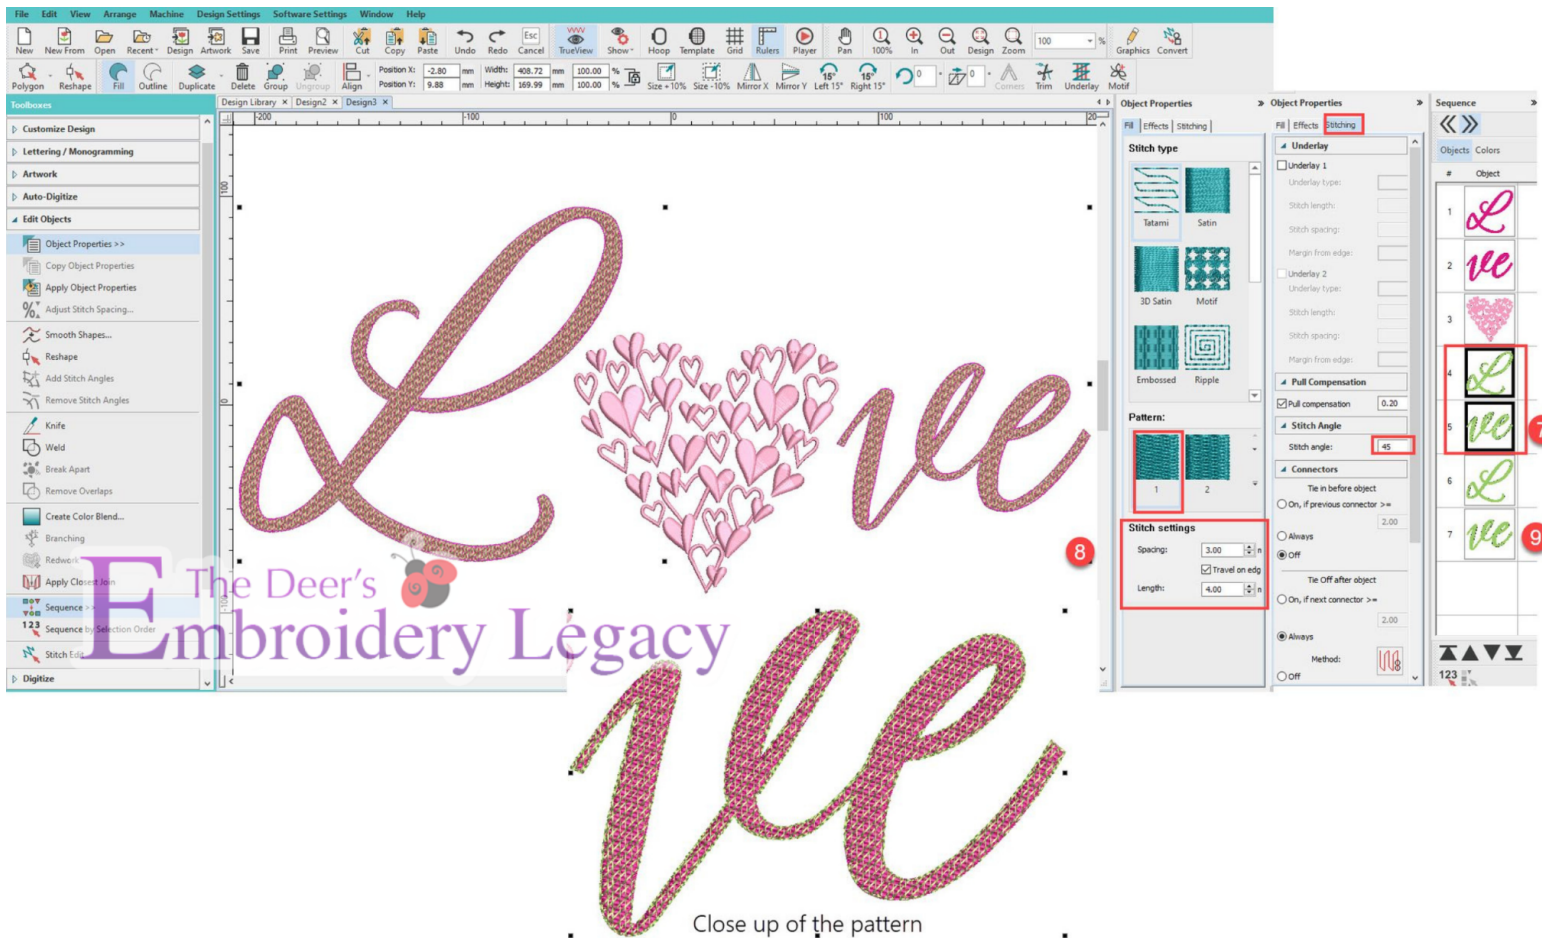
File Edit View Arrange Machine Design Settings Software Settings Window Help

New New From Open Recent Design Artwork Save Print Preview Cut Copy Paste Undo Redo Esc Cancel TrueView Show Hoop Template Grid Rulers Player Pan 100% In Out Design Zoom 100 % Graphics Convert

Polygon Reshape Fill Outline Duplicate Delete Group Ungroup Align Position X: -2.80 mm Position Y: 9.88 mm Width: 408.72 mm Height: 169.99 mm 100.00 % 100.00 % Size +10% Size -10% Mirror X Mirror Y Left 15° Right 15° 0 0 Corners Trim Underlay Motif

Toolboxes
Customize Design
Lettering / Monogramming
Artwork
Auto-Digitize
Edit Objects
Object Properties >>
Copy Object Properties
Apply Object Properties
Adjust Stitch Spacing...
Smooth Shapes...
Reshape
Add Stitch Angles
Remove Stitch Angles
Knife
Weld
Break Apart
Remove Overlaps
Create Color Blend...
Branching
Redwork
Apply Closest Join
Sequence >>
Sequence by Selection Order
Stitch Edit
Digitize

Design Library × Design2 × Design3 ×
-200 -100 0 100

The Deer's Embroidery Legacy

8

Object Properties
Fill Effects Stitching
Stitch type
Tatami Satin
3D Satin Motif
Embossed Ripple
Pattern:
1 2
Stitch settings
Spacing: 3.00
Travel on edg
Length: 4.00

Object Properties
Fill Effects Stitching
Underlay
Underlay 1
Underlay type:
Stitch length:
Stitch spacing:
Margin from edge:
Underlay 2
Underlay type:
Stitch length:
Stitch spacing:
Margin from edge:
Pull Compensation
Pull compensation 0.20
Stitch Angle
Stitch angle: 45
Connectors
Tie in before object
On, if previous connector >=
2.00
Always
Off
Tie Off after object
On, if next connector >=
2.00
Always
Method:
Off

Sequence
Objects Colors
# Object
1
2
3
4
5
6
7
9
123

Close up of the pattern